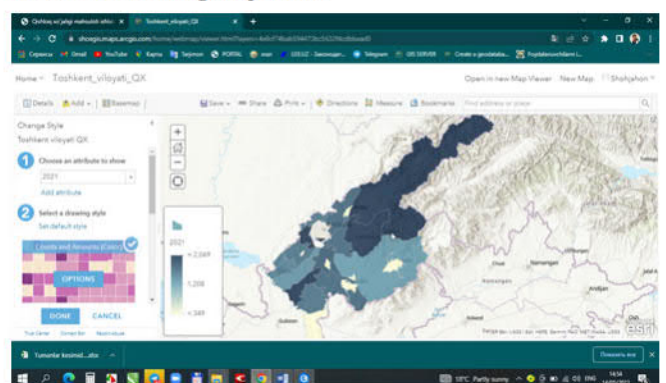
Qishloq xo'jaligi mahsuloti ishlab | Toshkent_viloyati_QX

chocogis.maps.arcgis.com/home/webmap/viewer.html?webmap=

Home ▾ Toshkent_viloyati_QX

Open in new Map Viewer New Map Shohjahon ▾

Details | Add ▾ | Basemap

Save ▾ | Share | Print ▾ | Directions | Measure | Bookmarks | Find address or place

Change Style
Toshkent viloyati QX

1 Choose an attribute to show
2021
Add attribute

2 Select a drawing style
Set default style

Counts and Amounts (Color)

OPTIONS

DONE CANCEL

2021
> 2,049
1,208
< 349

Namangan

esri

Tumanlar kesimid....xlsx

Показать все

18°C Partly sunny